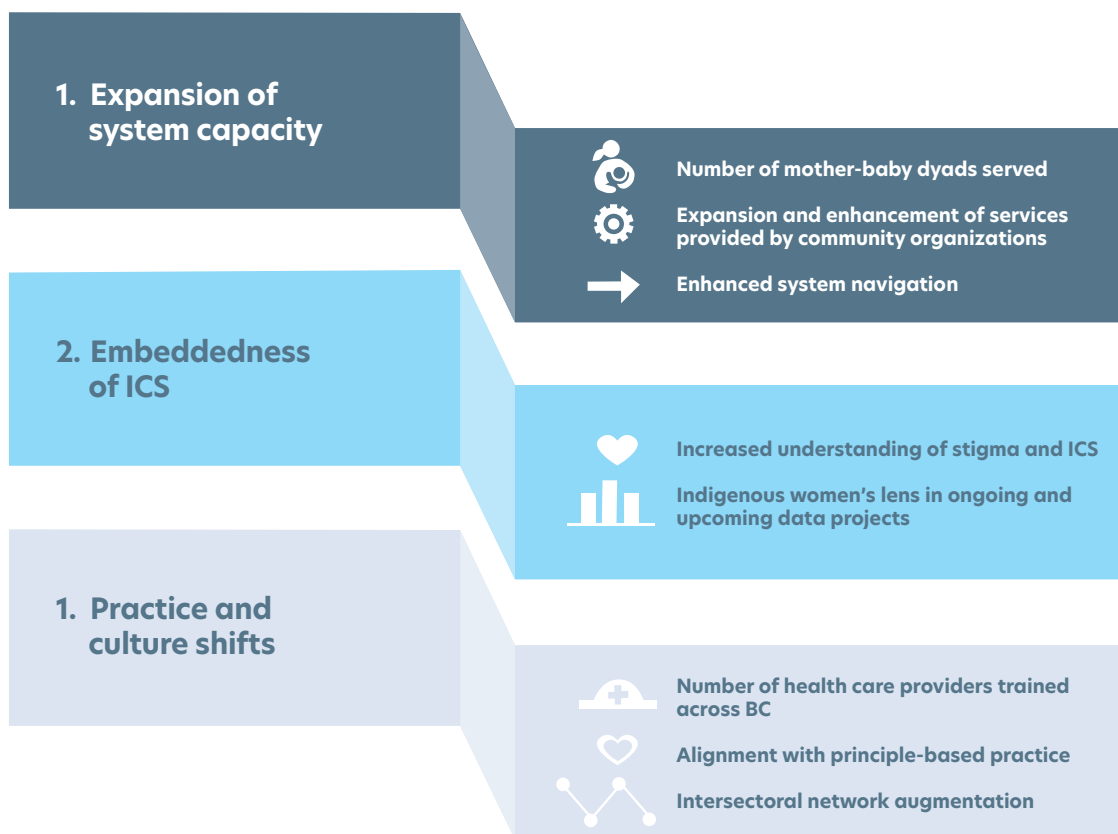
1. Expansion of system capacity

Number of mother-baby dyads served

Expansion and enhancement of services provided by community organizations

Enhanced system navigation

2. Embeddedness of ICS

Increased understanding of stigma and ICS

Indigenous women's lens in ongoing and upcoming data projects

1. Practice and culture shifts

Number of health care providers trained across BC

Alignment with principle-based practice

Intersectoral network augmentation